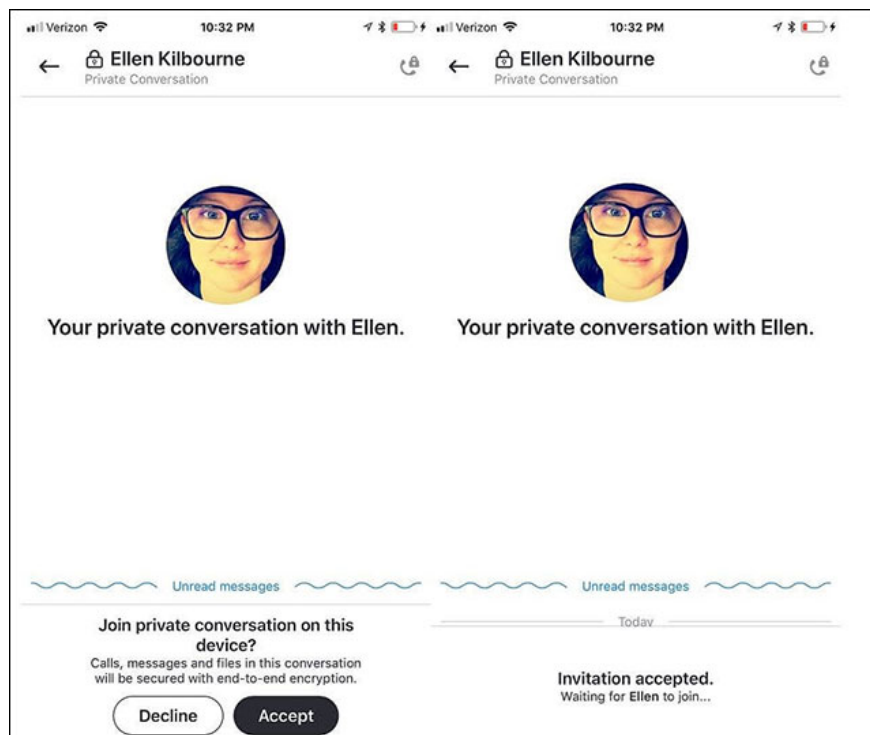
Verizon 10:32 PM

← Ellen Kilbourne
Private Conversation

Your private conversation with Ellen.

Unread messages

Join private conversation on this device?
Calls, messages and files in this conversation will be secured with end-to-end encryption.

Decline Accept

Verizon 10:32 PM

← Ellen Kilbourne
Private Conversation

Your private conversation with Ellen.

Unread messages

Today

Invitation accepted.
Waiting for Ellen to join...